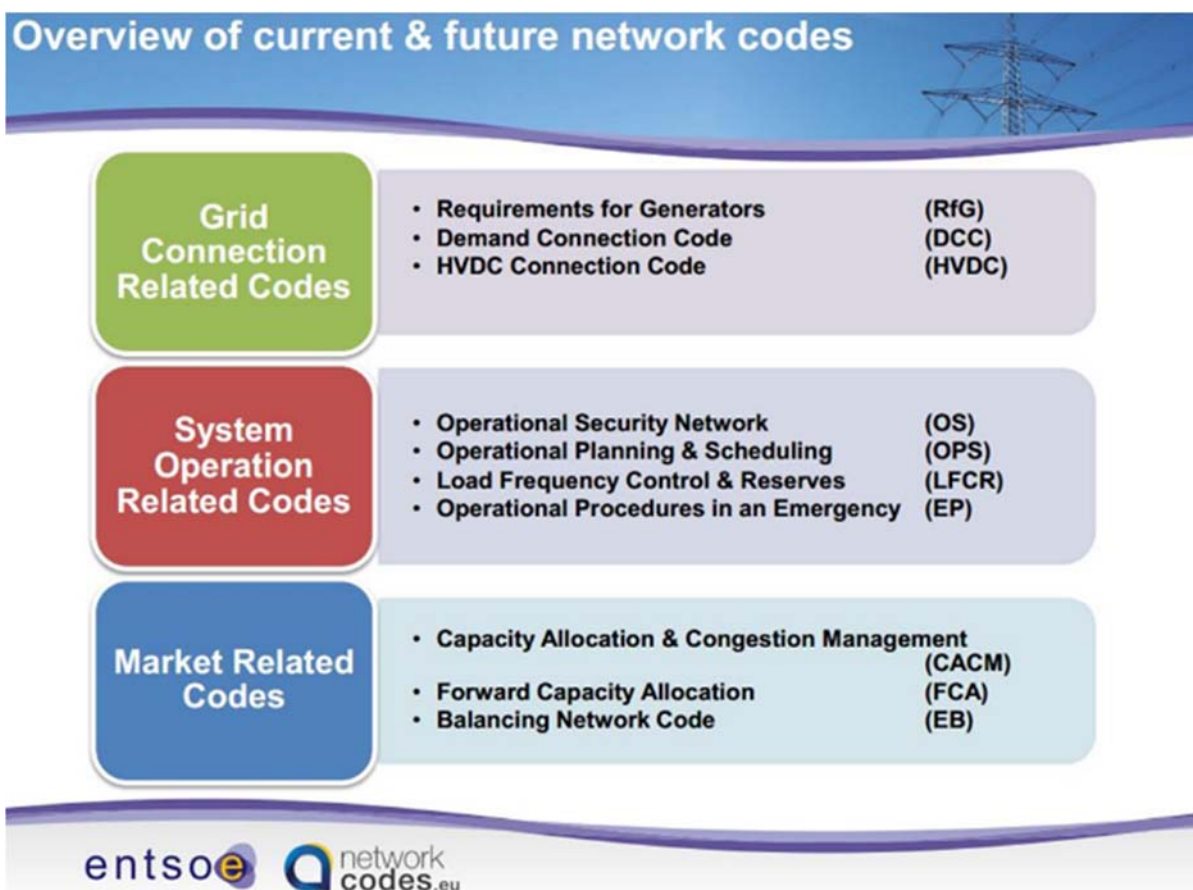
Overview of current & future network codes

Grid Connection Related Codes

- Requirements for Generators (RfG)
- Demand Connection Code (DCC)
- HVDC Connection Code (HVDC)

System Operation Related Codes

- Operational Security Network (OS)
- Operational Planning & Scheduling (OPS)
- Load Frequency Control & Reserves (LFCR)
- Operational Procedures in an Emergency (EP)

Market Related Codes

- Capacity Allocation & Congestion Management (CACM)
- Forward Capacity Allocation (FCA)
- Balancing Network Code (EB)

entsoe network codes.eu